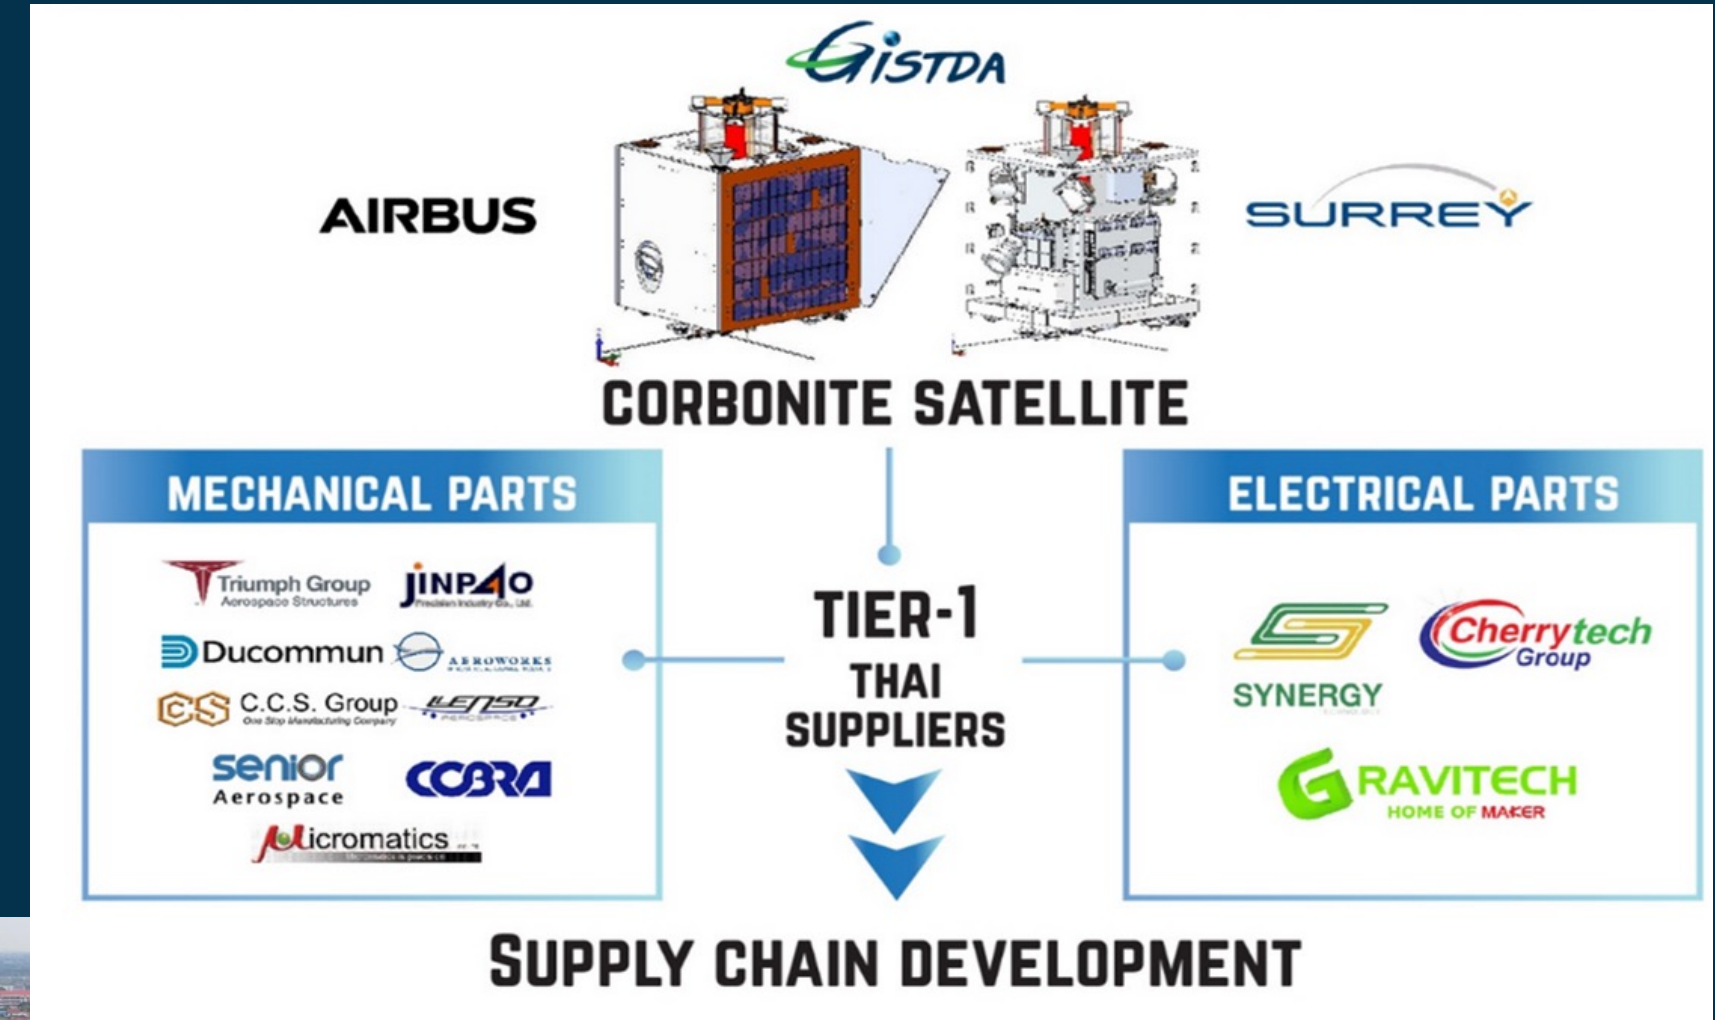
GISTDA

AIRBUS

SURREY

CORBONITE SATELLITE

MECHANICAL PARTS

Triumph Group
Aerospace Structures

JINPAO
Precision Industry Co., Ltd.

Ducommun

AEROWORKS

C.C.S. Group
One Stop Manufacturing Company

ILENSO
AEROSPACE

senior
Aerospace

COBRA

Micromatics

TIER-1
THAI
SUPPLIERS

ELECTRICAL PARTS

SYNERGY

Cherrytech
Group

GRAVITECH
HOME OF MAKER

SUPPLY CHAIN DEVELOPMENT